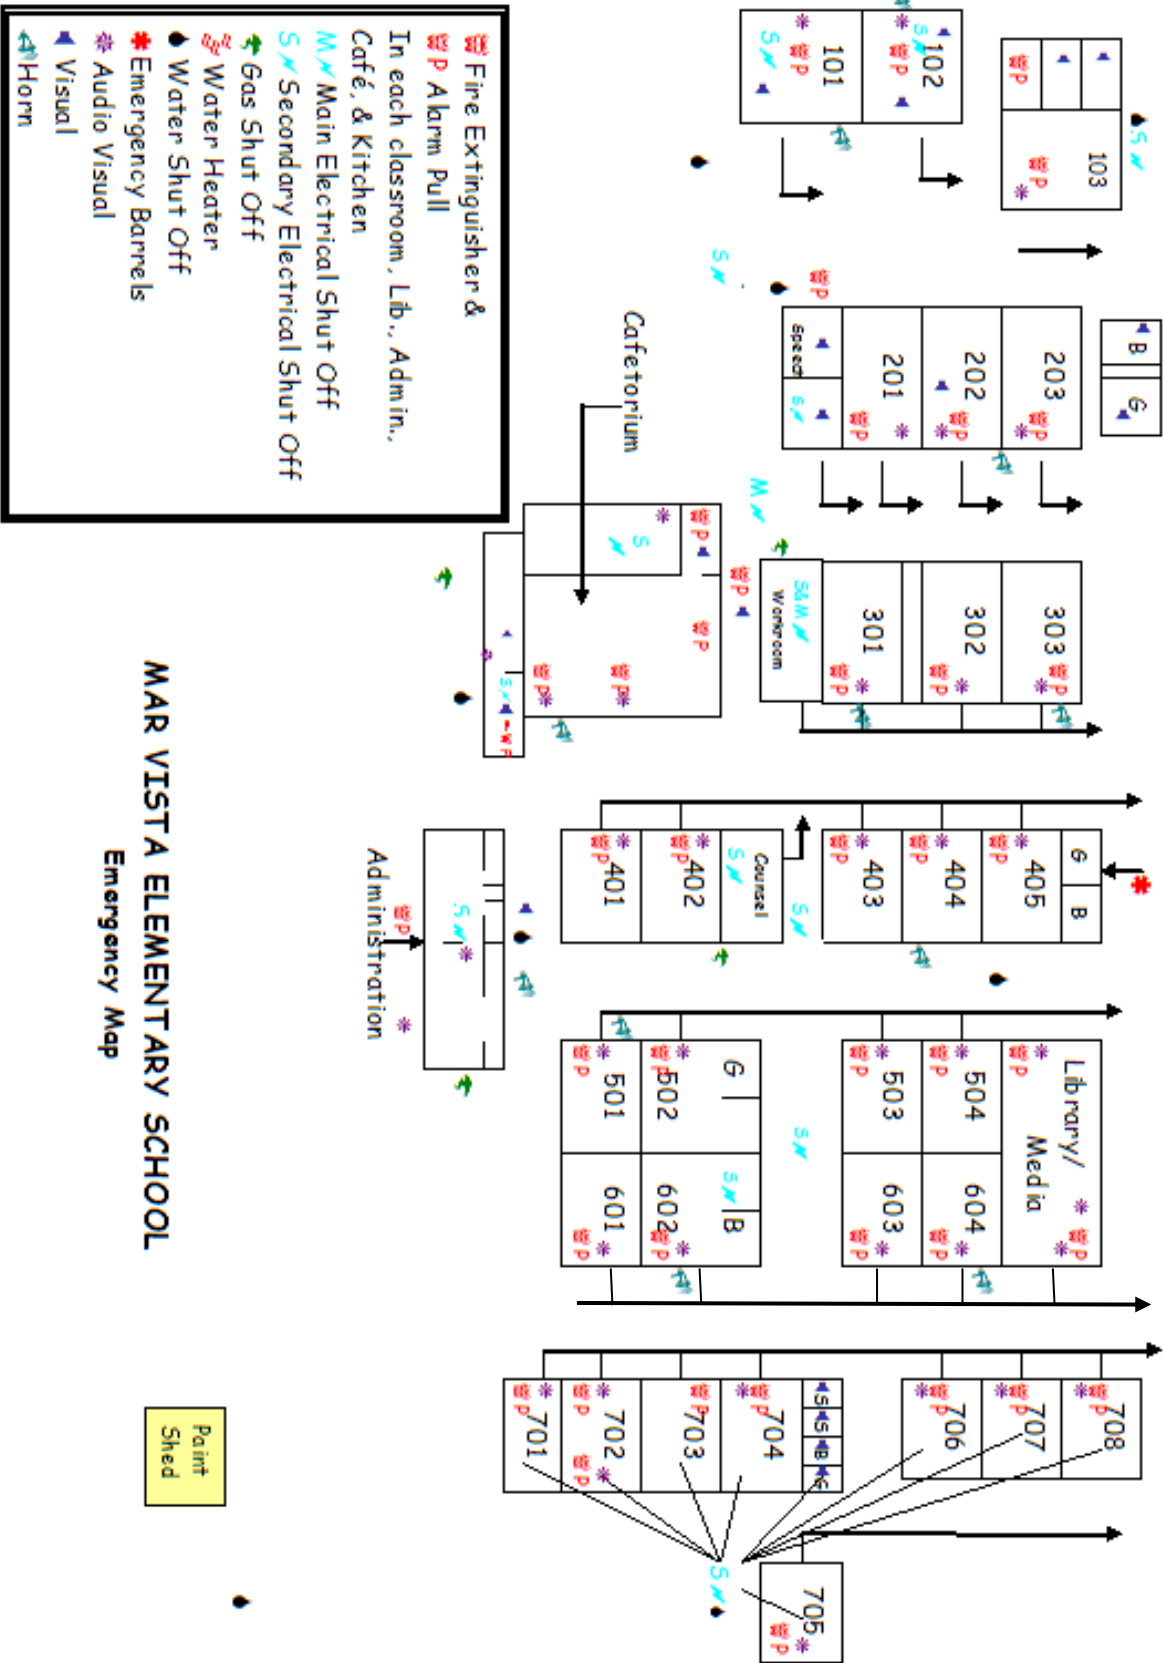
Fire Extinguisher &
P Alarm Pull
In each classroom, Lib., Admin., Café, & Kitchen
M Main Electrical Shut Off
S Secondary Electrical Shut Off
Gas Shut Off
Water Heater
Water Shut Off
Emergency Barrels
Audio Visual
Visual
Horn

MAR VISTA ELEMENTARY SCHOOL
Emergency Map

101
102
103
B
G
201
202
203
Speech
S
P
Cafetorium
S
P
M
S&M
Workroom
301
302
303
401
402
Counsel
S
403
404
405
G
B
Administration
S
P
501
502
G
503
504
Library/ Media
601
602
S
B
603
604
S
701
702
703
704
S
B
G
706
707
708
705
S
P
Paint Shed